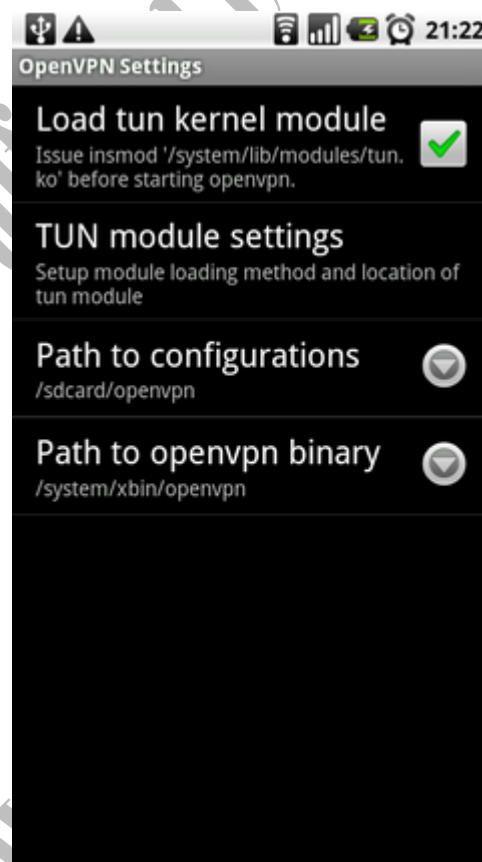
21:22

OpenVPN Settings

Load tun kernel module
Issue insmod '/system/lib/modules/tun.ko' before starting openvpn.

TUN module settings
Setup module loading method and location of tun module

Path to configurations
/sdcard/openvpn

Path to openvpn binary
/system/xbin/openvpn